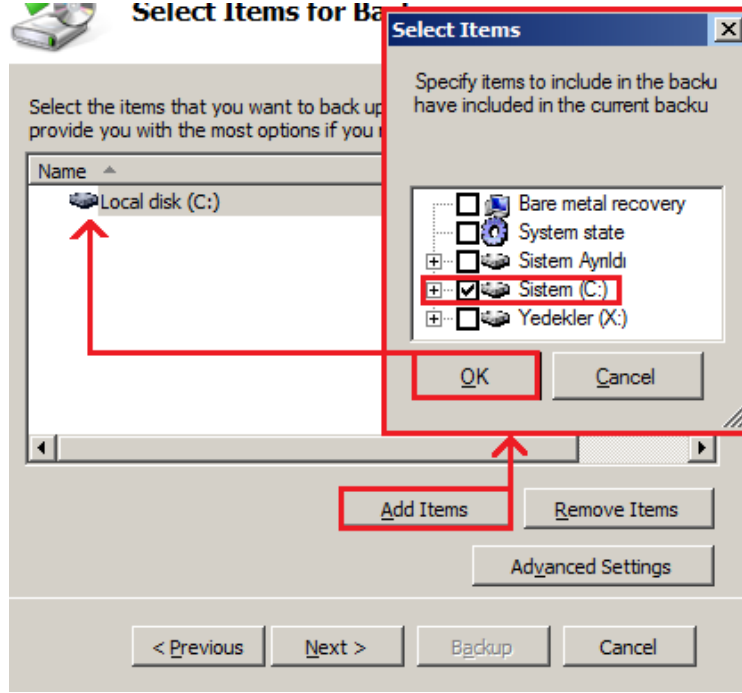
Select Items for Ba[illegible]

Select the items that you want to back up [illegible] provide you with the most options if you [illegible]

Name

Local disk (C:)

Select Items

Specify items to include in the backu have included in the current backu

Bare metal recovery

System state

Sistem Ayrıldı

Sistem (C:)

Yedekler (X:)

OK

Cancel

Add Items

Remove Items

Advanced Settings

< Previous

Next >

Backup

Cancel